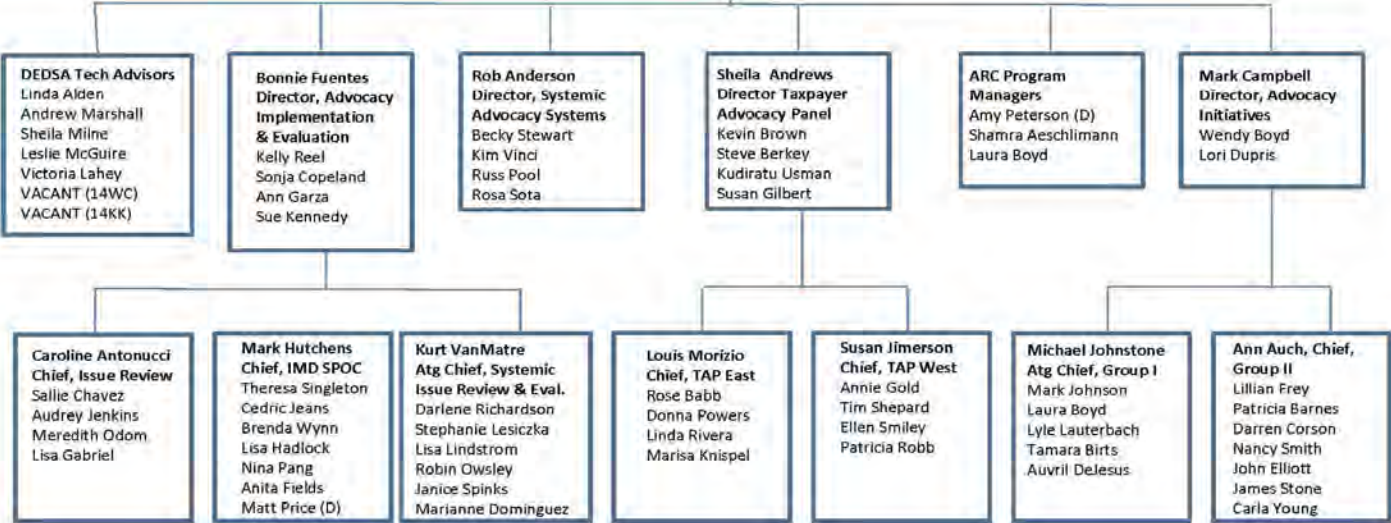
DEDSA Tech Advisors
Linda Alden
Andrew Marshall
Sheila Milne
Leslie McGuire
Victoria Lahey
VACANT (14WC)
VACANT (14KK)

Bonnie Fuentes
Director, Advocacy Implementation & Evaluation
Kelly Reel
Sonja Copeland
Ann Garza
Sue Kennedy

Rob Anderson
Director, Systemic Advocacy Systems
Becky Stewart
Kim Vinci
Russ Pool
Rosa Sota

Sheila Andrews
Director Taxpayer Advocacy Panel
Kevin Brown
Steve Berkey
Kudiratu Usman
Susan Gilbert

ARC Program Managers
Amy Peterson (D)
Shamra Aeschlimann
Laura Boyd

Mark Campbell
Director, Advocacy Initiatives
Wendy Boyd
Lori Dupris

Caroline Antonucci
Chief, Issue Review
Sallie Chavez
Audrey Jenkins
Meredith Odom
Lisa Gabriel

Mark Hutchens
Chief, IMD SPOC
Theresa Singleton
Cedric Jeans
Brenda Wynn
Lisa Hadlock
Nina Pang
Anita Fields
Matt Price (D)

Kurt VanMatre
Atg Chief, Systemic Issue Review & Eval.
Darlene Richardson
Stephanie Lesiczka
Lisa Lindstrom
Robin Owsley
Janice Spinks
Marianne Dominguez

Louis Morizio
Chief, TAP East
Rose Babb
Donna Powers
Linda Rivera
Marisa Knispel

Susan Jimerson
Chief, TAP West
Annie Gold
Tim Shepard
Ellen Smiley
Patricia Robb

Michael Johnstone
Atg Chief, Group I
Mark Johnson
Laura Boyd
Lyle Lauterbach
Tamara Birts
Auvril DeJesus

Ann Auch, Chief, Group II
Lillian Frey
Patricia Barnes
Darren Corson
Nancy Smith
John Elliott
James Stone
Carla Young